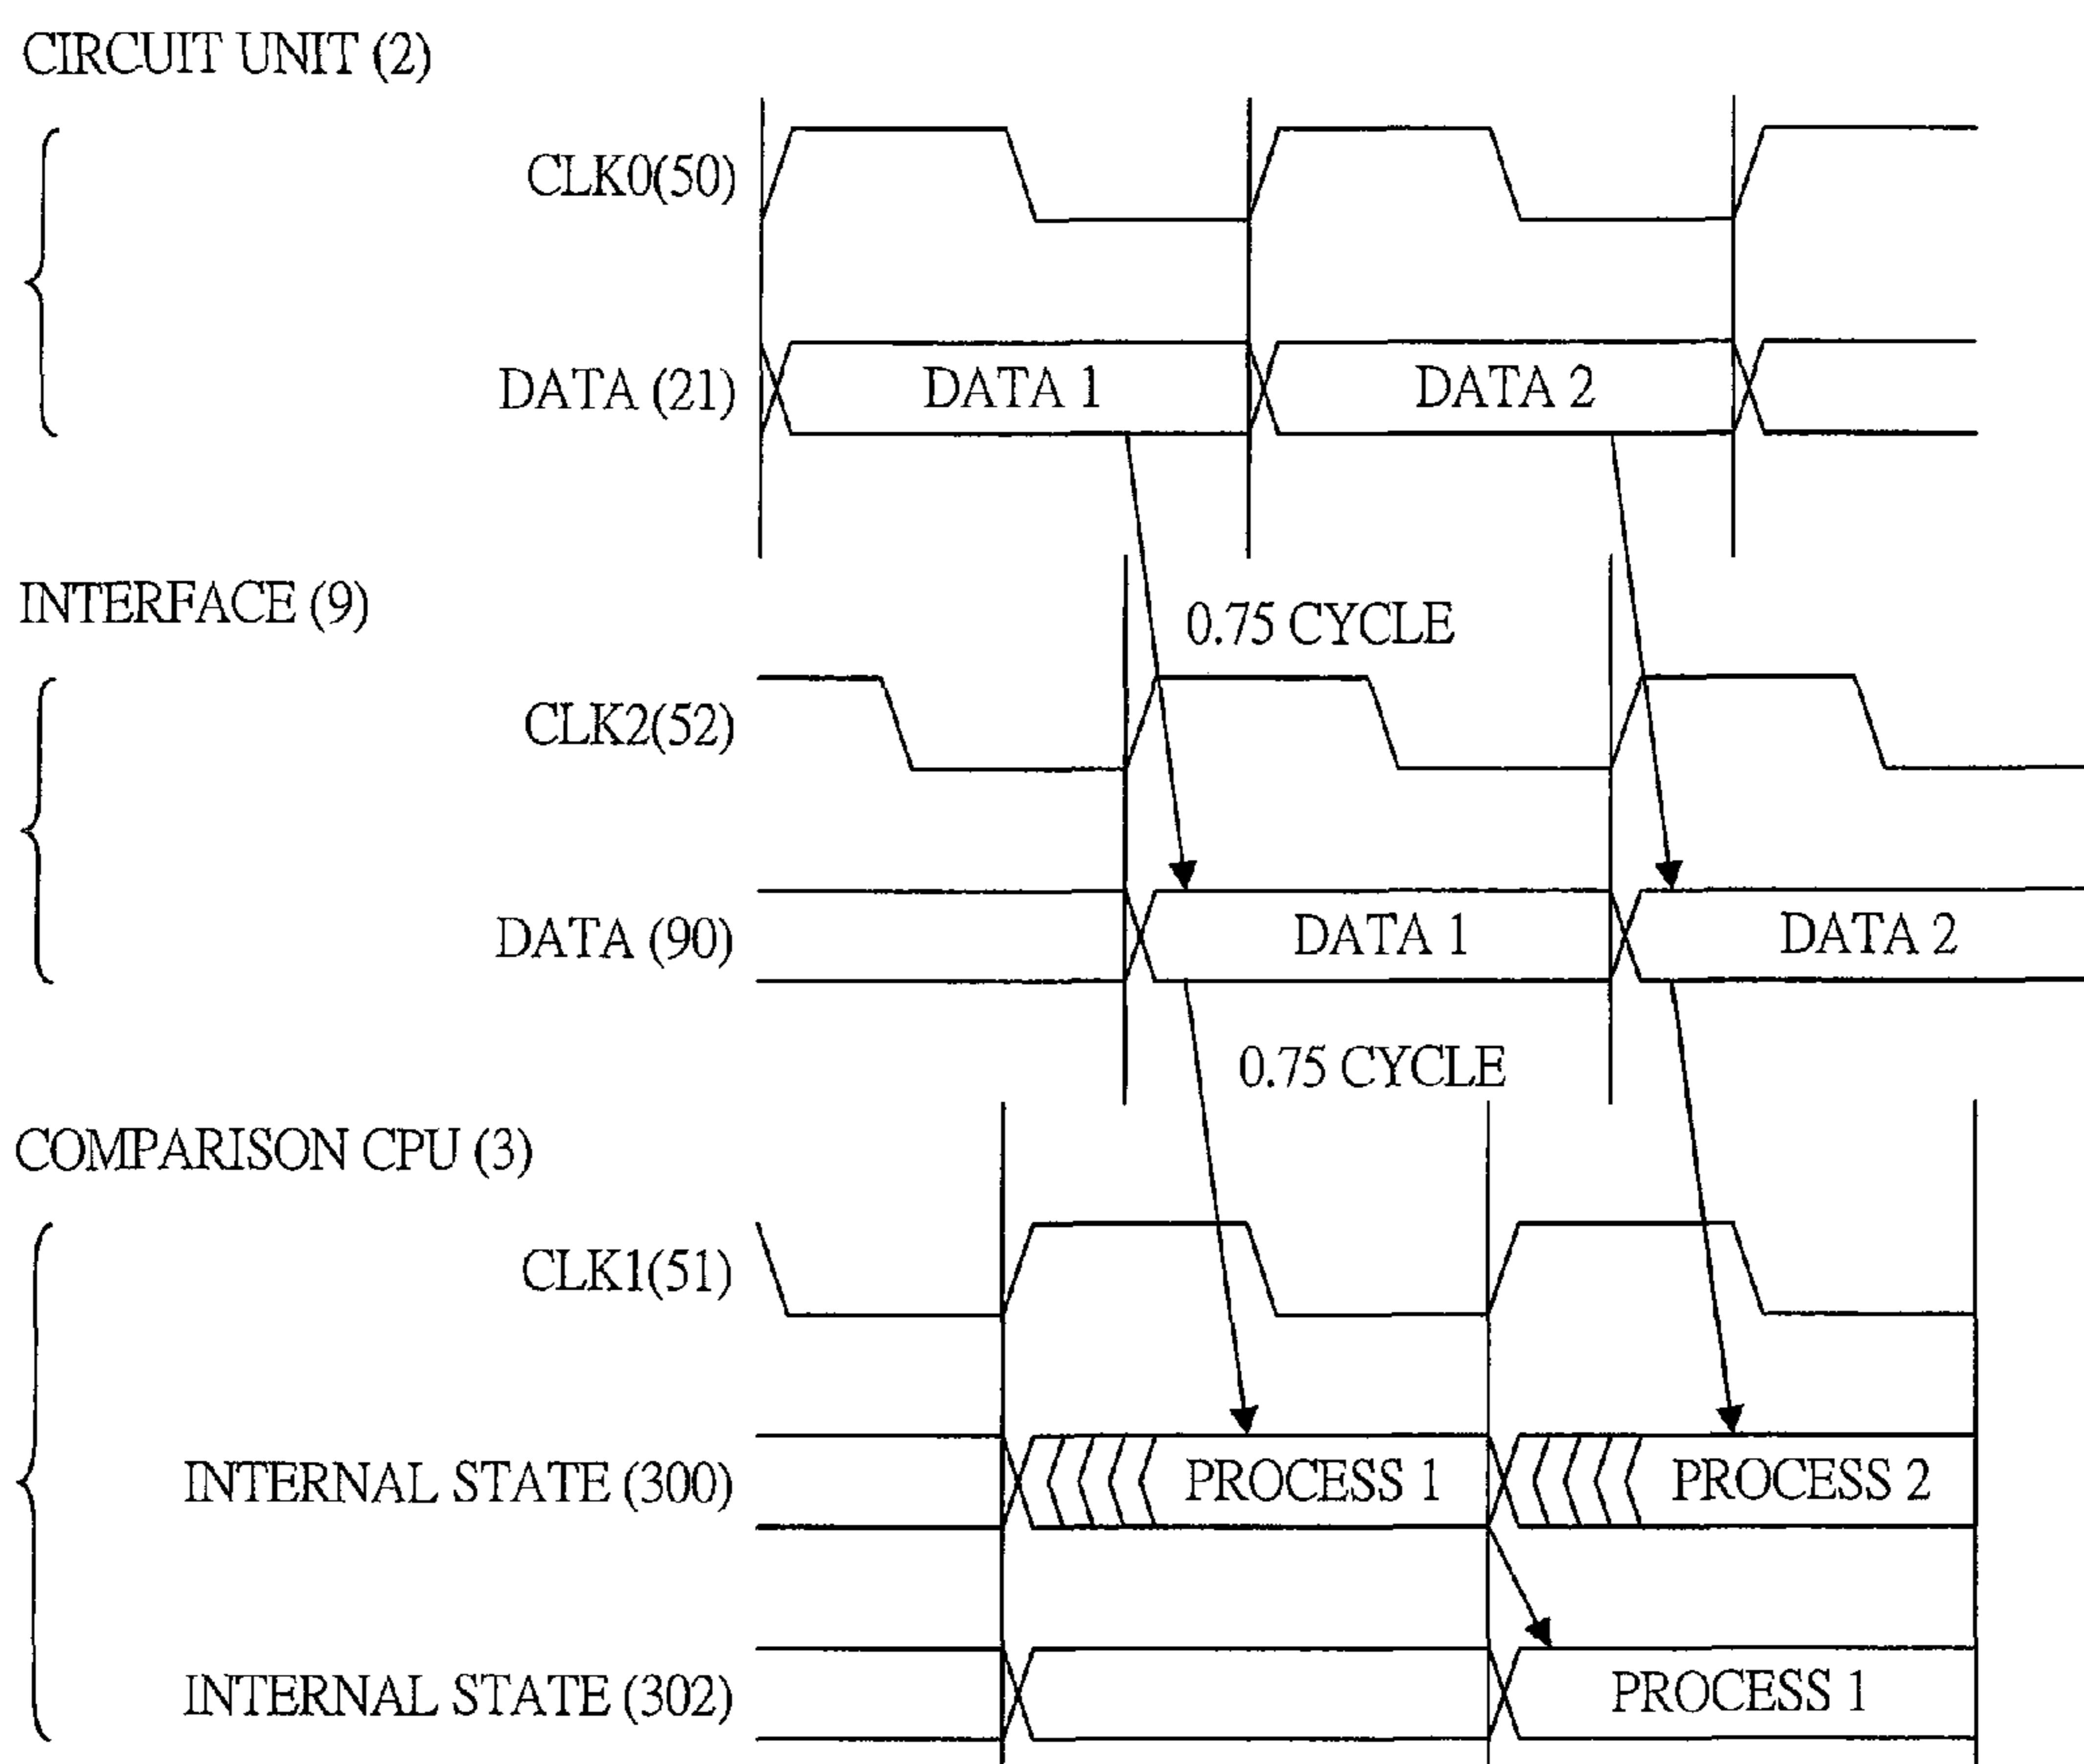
CIRCUIT UNIT (2)

CLK0(50)

DATA (21)

DATA 1

DATA 2

INTERFACE (9)

0.75 CYCLE

CLK2(52)

DATA (90)

DATA 1

DATA 2

0.75 CYCLE

COMPARISON CPU (3)

CLK1(51)

INTERNAL STATE (300)

PROCESS 1

PROCESS 2

INTERNAL STATE (302)

PROCESS 1